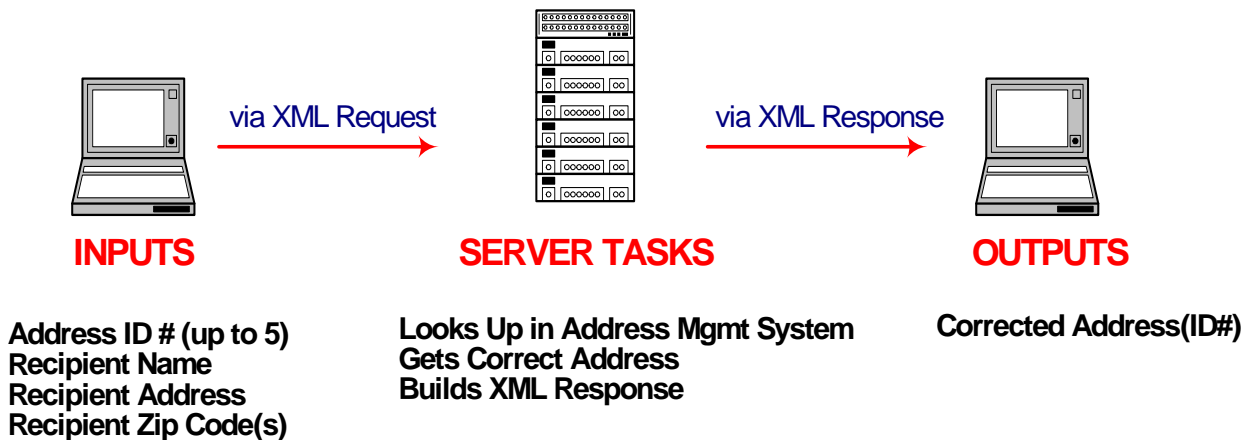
via XML Request

via XML Response

INPUTS

SERVER TASKS

OUTPUTS

Address ID # (up to 5)
Recipient Name
Recipient Address
Recipient Zip Code(s)

Looks Up in Address Mgmt System
Gets Correct Address
Builds XML Response

Corrected Address(ID#)